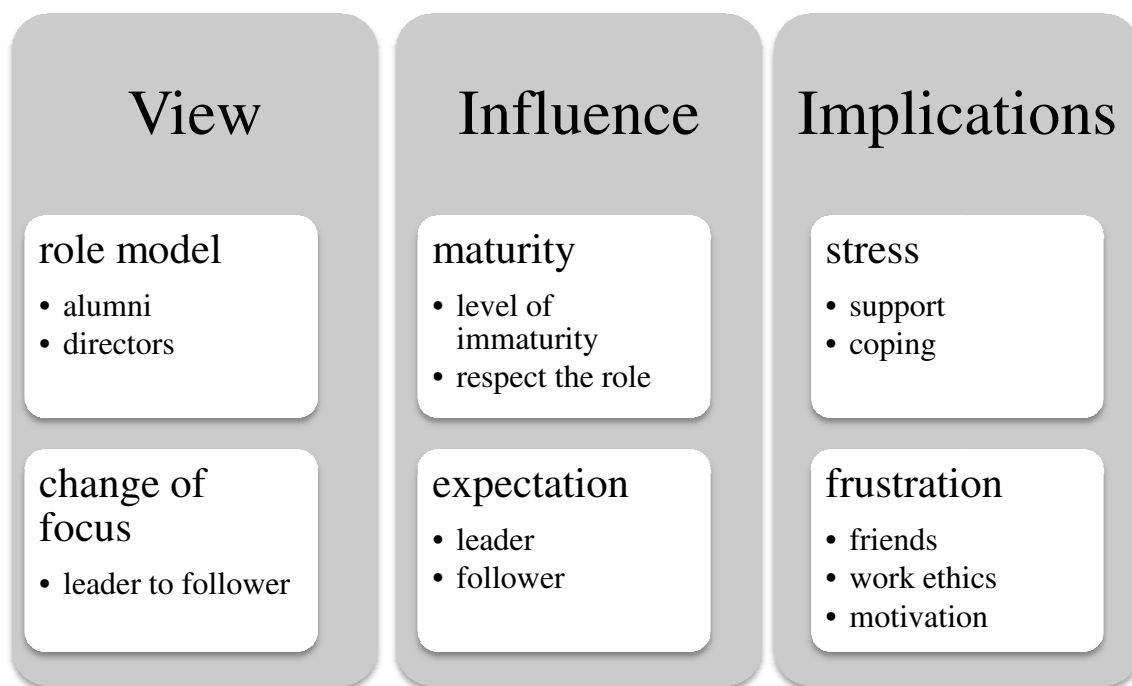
View

role model

- alumni
- directors

change of focus

- leader to follower

Influence

maturity

- level of immaturity
- respect the role

expectation

- leader
- follower

Implications

stress

- support
- coping

frustration

- friends
- work ethics
- motivation